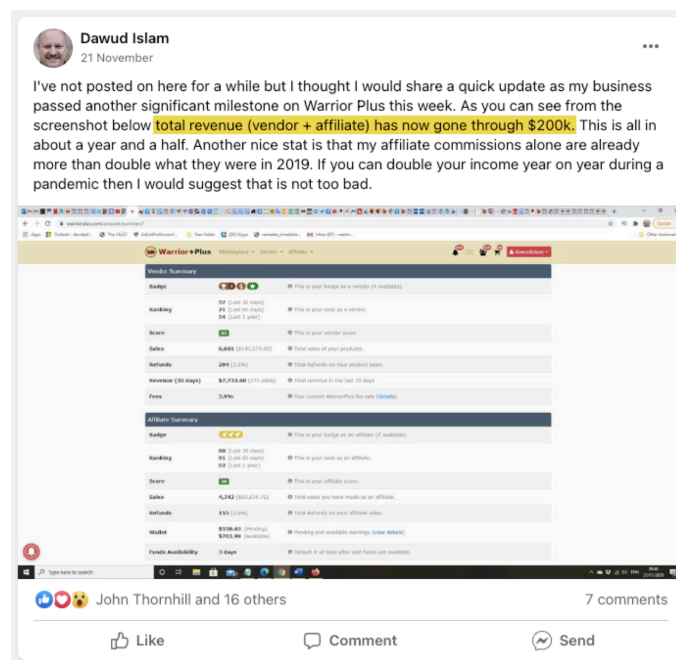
Dawud Islam
21 November

I've not posted on here for a while but I thought I would share a quick update as my business passed another significant milestone on Warrior Plus this week. As you can see from the screenshot below total revenue (vendor + affiliate) has now gone through $200k. This is all in about a year and a half. Another nice stat is that my affiliate commissions alone are already more than double what they were in 2019. If you can double your income year on year during a pandemic then I would suggest that is not too bad.

Warrior+Plus

Vendor Summary

| | | |
|---|---|---|
| Badge | | This is your badge as a vendor (if available). |
| Ranking | 57 (Last 30 days) 71 (Last 90 days) 54 (Last 1 year) | This is your rank as a vendor. |
| Score | | This is your vendor score. |
| Sales | 6,601 ($140,573.00) | Total sales of your products. |
| Refunds | 204 (3.0%) | Total Refunds on your product sales. |
| Revenue (30 days) | $7,723.00 | Total revenue in the last 30 days |
| Fees | 3.9% | Your current WarriorPlus fee rate (details) |

Affiliate Summary

| | | |
|---|---|---|
| Badge | | This is your badge as an affiliate (if available). |
| Ranking | 88 (Last 30 days) 91 (Last 90 days) 82 (Last 1 year) | This is your rank as an affiliate. |
| Score | | This is your affiliate score. |
| Sales | 4,342 ($60,674.76) | Total sales you have made as an affiliate. |
| Refunds | 155 (3.6%) | Total Refunds on your affiliate sales. |
| Wallet | $538.63 (Pending) $753.99 (Available) | Pending and available earnings (view details) |
| Funds Availability | 3 days | Default # of days after sale funds are available. |

John Thornhill and 16 others
7 comments

Like
Comment
Send